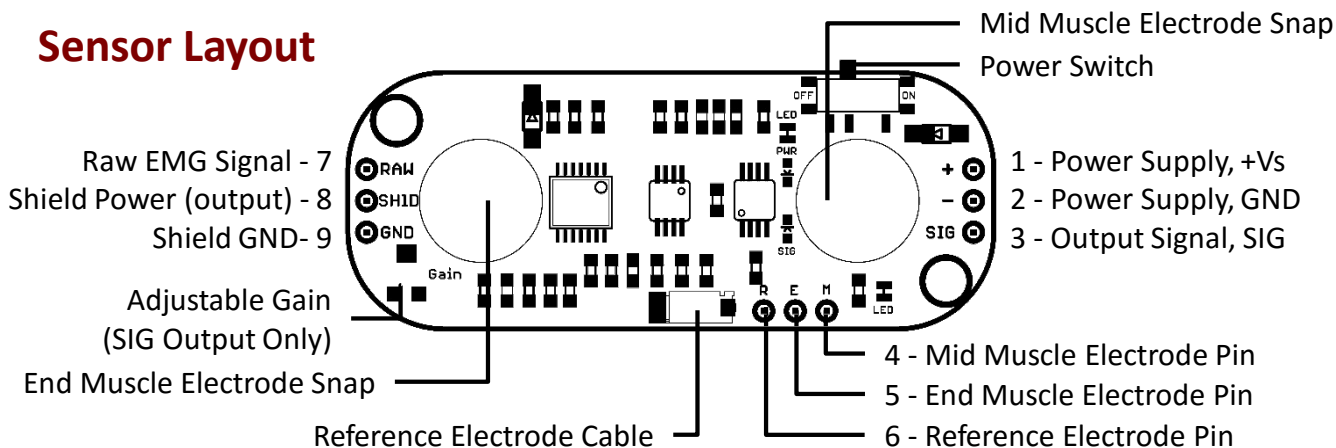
Sensor Layout

Mid Muscle Electrode Snap

Power Switch

OFF

ON

LED

PWR

SIG

RAW

SHID

GND

Gain

+

−

SIG

R

E

M

LED

Raw EMG Signal - 7

Shield Power (output) - 8

Shield GND- 9

Adjustable Gain (SIG Output Only)

End Muscle Electrode Snap

Reference Electrode Cable

1 - Power Supply, +Vs

2 - Power Supply, GND

3 - Output Signal, SIG

4 - Mid Muscle Electrode Pin

5 - End Muscle Electrode Pin

6 - Reference Electrode Pin